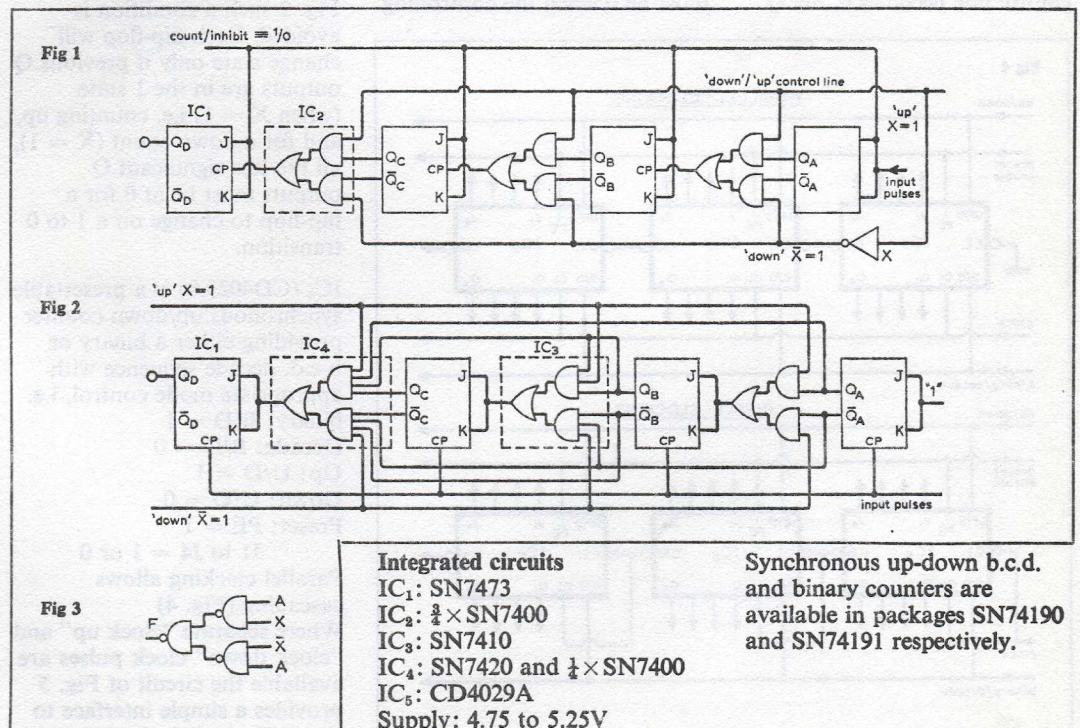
Fig 1

count/inhibit = 1/0

IC$_1$

IC$_2$

$Q_D$ J

CP

$\bar{Q}_D$ K

$Q_C$ J

$\bar{Q}_C$ CP K

$Q_B$ J

$\bar{Q}_B$ CP K

'down'/'up' control line

'up' X = 1

$Q_A$

$\bar{Q}_A$

input pulses

'down' $\bar{X}$ = 1

X

'up' X = 1

Fig 2

IC$_1$

IC$_4$

IC$_3$

$Q_D$ J

$\bar{Q}_D$ K

CP

$Q_C$ J

$\bar{Q}_C$ K

CP

$Q_B$ J

$\bar{Q}_B$ K

CP

$Q_A$ J

$\bar{Q}_A$ K

CP

'1'

input pulses

'down' $\bar{X}$ = 1

Fig 3

F

A

X

$\bar{X}$

A

Integrated circuits
IC$_1$: SN7473
IC$_2$: $\frac{3}{4}\times$SN7400
IC$_3$: SN7410
IC$_4$: SN7420 and $\frac{1}{4}\times$SN7400
IC$_5$: CD4029A
Supply: 4.75 to 5.25V

Synchronous up-down b.c.d. and binary counters are available in packages SN74190 and SN74191 respectively.